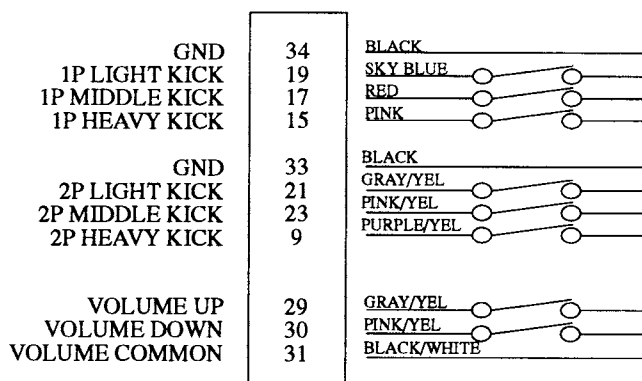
GND
1P LIGHT KICK
1P MIDDLE KICK
1P HEAVY KICK

GND
2P LIGHT KICK
2P MIDDLE KICK
2P HEAVY KICK

VOLUME UP
VOLUME DOWN
VOLUME COMMON

34
19
17
15

33
21
23
9

29
30
31

BLACK
SKY BLUE
RED
PINK

BLACK
GRAY/YEL
PINK/YEL
PURPLE/YEL

GRAY/YEL
PINK/YEL
BLACK/WHITE